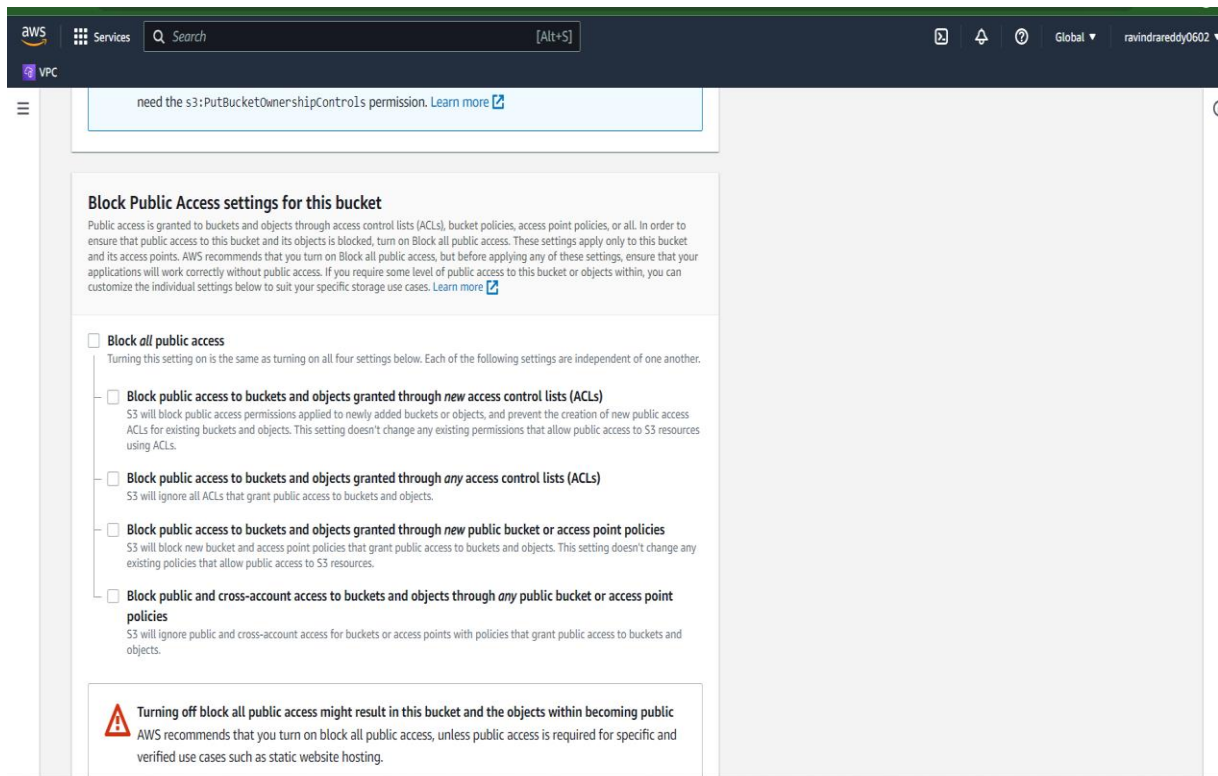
aws Services Search [Alt+S] Global ▼ ravindrareddy0602 ▼

VPC

need the s3:PutBucketOwnershipControls permission. Learn more

Block Public Access settings for this bucket

Public access is granted to buckets and objects through access control lists (ACLs), bucket policies, access point policies, or all. In order to ensure that public access to this bucket and its objects is blocked, turn on Block all public access. These settings apply only to this bucket and its access points. AWS recommends that you turn on Block all public access, but before applying any of these settings, ensure that your applications will work correctly without public access. If you require some level of public access to this bucket or objects within, you can customize the individual settings below to suit your specific storage use cases. Learn more

Block *all* public access
Turning this setting on is the same as turning on all four settings below. Each of the following settings are independent of one another.

Block public access to buckets and objects granted through *new* access control lists (ACLs)
S3 will block public access permissions applied to newly added buckets or objects, and prevent the creation of new public access ACLs for existing buckets and objects. This setting doesn't change any existing permissions that allow public access to S3 resources using ACLs.

Block public access to buckets and objects granted through *any* access control lists (ACLs)
S3 will ignore all ACLs that grant public access to buckets and objects.

Block public access to buckets and objects granted through *new* public bucket or access point policies
S3 will block new bucket and access point policies that grant public access to buckets and objects. This setting doesn't change any existing policies that allow public access to S3 resources.

Block public and cross-account access to buckets and objects through *any* public bucket or access point policies
S3 will ignore public and cross-account access for buckets or access points with policies that grant public access to buckets and objects.

Turning off block all public access might result in this bucket and the objects within becoming public
AWS recommends that you turn on block all public access, unless public access is required for specific and verified use cases such as static website hosting.